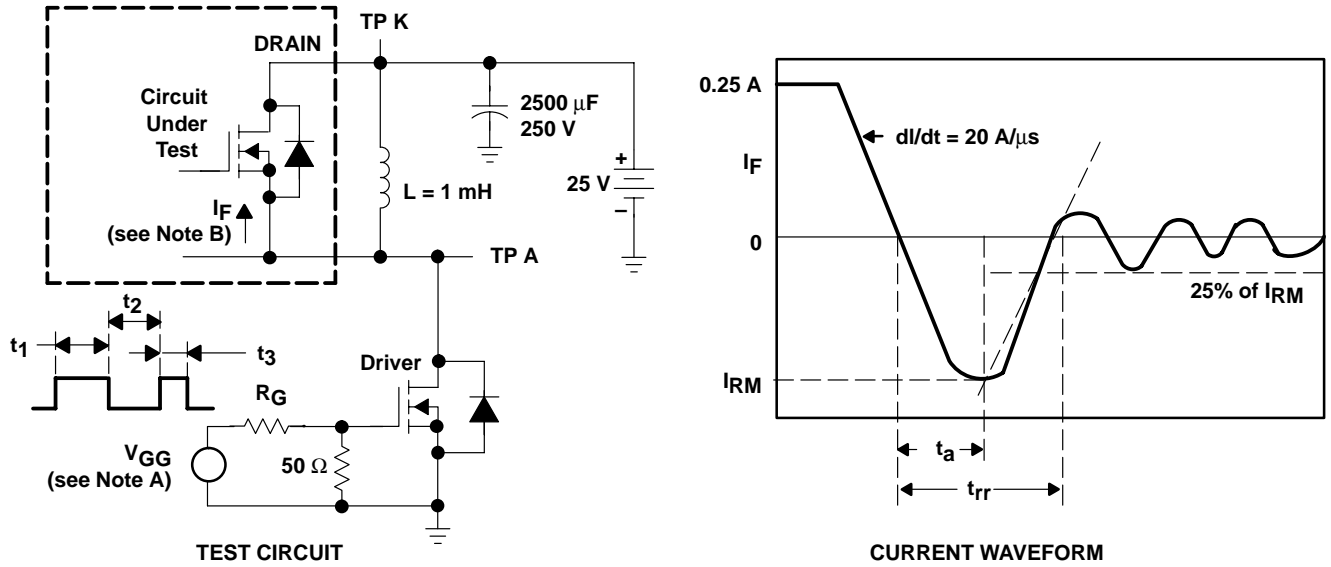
TP K

DRAIN

Circuit Under Test

$I_F$

(see Note B)

2500 μF
250 V

L = 1 mH

+
25 V
–

TP A

$t_2$

$t_1$

$t_3$

Driver

$R_G$

$V_{GG}$
(see Note A)

50 Ω

TEST CIRCUIT

0.25 A

dI/dt = 20 A/μs

$I_F$

0

25% of $I_{RM}$

$I_{RM}$

$t_a$

$t_{rr}$

CURRENT WAVEFORM